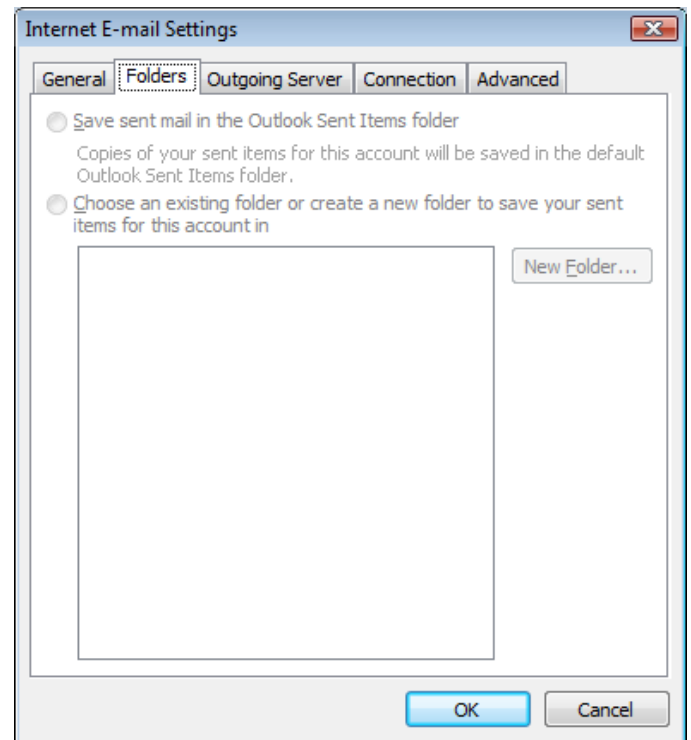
Internet E-mail Settings

General | Folders | Outgoing Server | Connection | Advanced

Save sent mail in the Outlook Sent Items folder

Copies of your sent items for this account will be saved in the default Outlook Sent Items folder.

Choose an existing folder or create a new folder to save your sent items for this account in

New Folder...

OK

Cancel